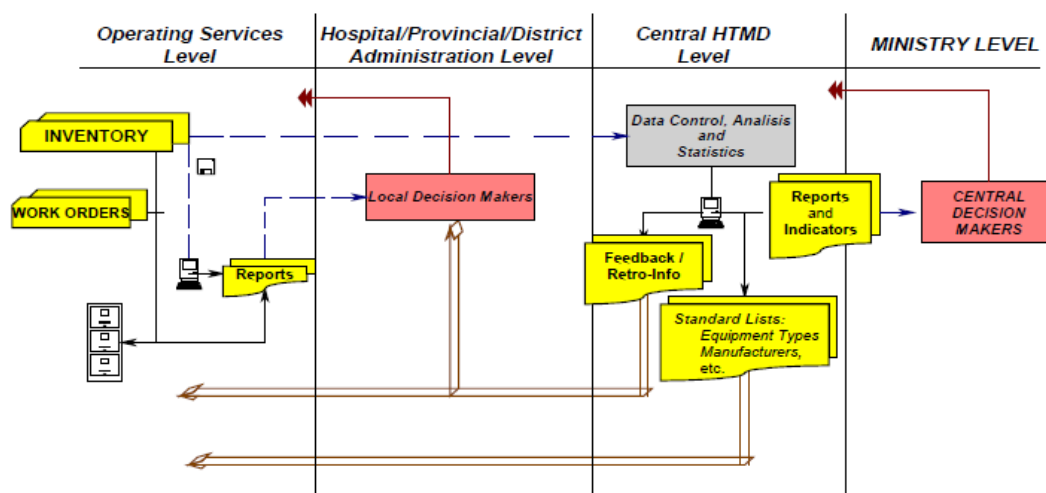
Operating Services Level

Hospital/Provincial/District Administration Level

Central HTMD Level

MINISTRY LEVEL

INVENTORY

WORK ORDERS

Reports

Local Decision Makers

Data Control, Analisis and Statistics

Reports and Indicators

CENTRAL DECISION MAKERS

Feedback / Retro-Info

Standard Lists: Equipment Types Manufacturers, etc.